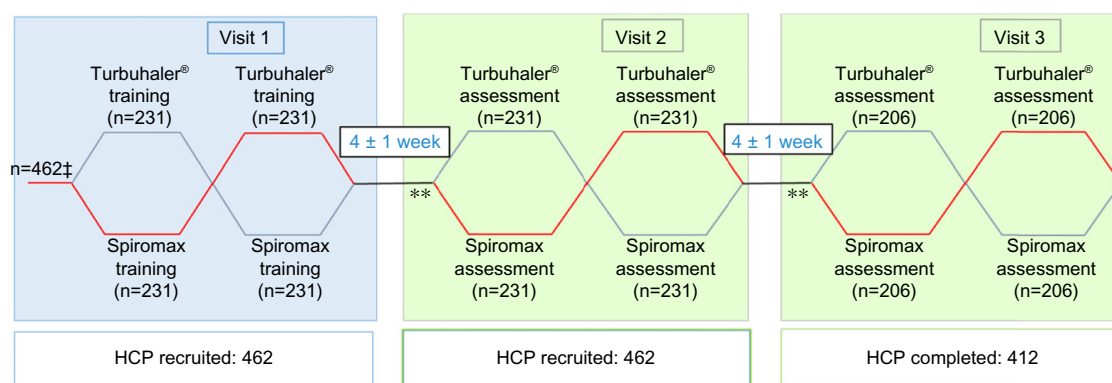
Visit 1

Turbuhaler® training (n=231)

Turbuhaler® training (n=231)

n=462‡

Spiromax training (n=231)

Spiromax training (n=231)

4 ± 1 week

Visit 2

Turbuhaler® assessment (n=231)

Turbuhaler® assessment (n=231)

**

Spiromax assessment (n=231)

Spiromax assessment (n=231)

4 ± 1 week

Visit 3

Turbuhaler® assessment (n=206)

Turbuhaler® assessment (n=206)

**

Spiromax assessment (n=206)

Spiromax assessment (n=206)

HCP recruited: 462

HCP recruited: 462

HCP completed: 412